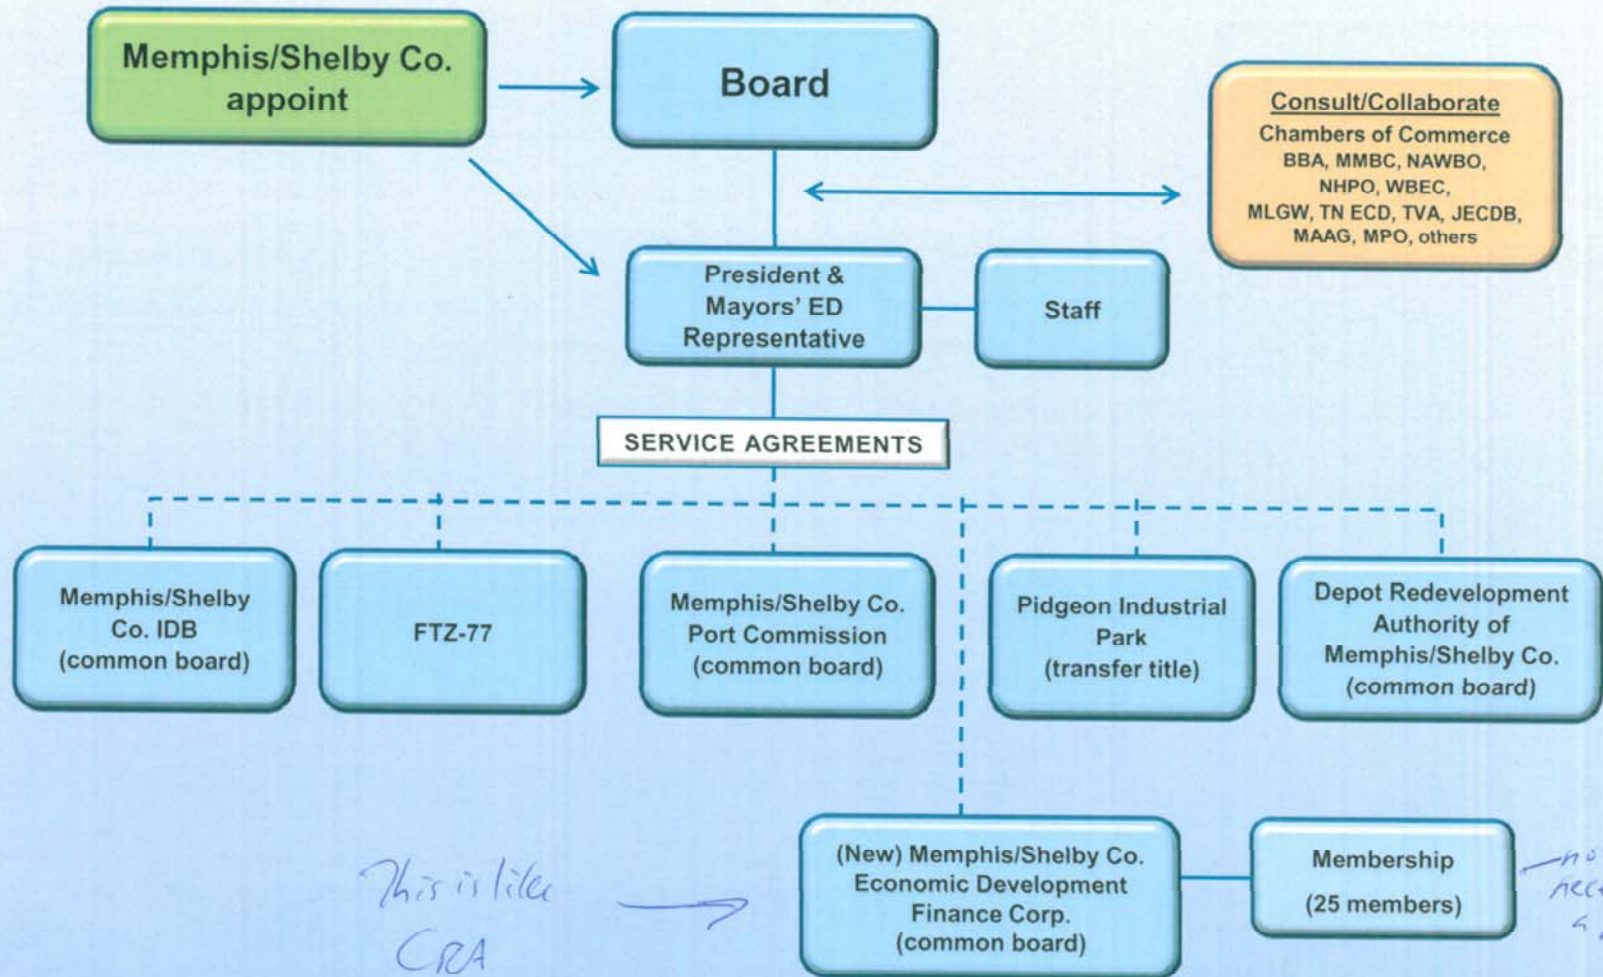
Memphis/Shelby Co. appoint

Board

Consult/Collaborate
Chambers of Commerce
BBA, MMBC, NAWBO, NHPO, WBEC, MLGW, TN ECD, TVA, JECDB, MAAG, MPO, others

President & Mayors' ED Representative

Staff

SERVICE AGREEMENTS

Memphis/Shelby Co. IDB (common board)

FTZ-77

Memphis/Shelby Co. Port Commission (common board)

Pidgeon Industrial Park (transfer title)

Depot Redevelopment Authority of Memphis/Shelby Co. (common board)

This is like CRA

(New) Memphis/Shelby Co. Economic Development Finance Corp. (common board)

Membership
(25 members)

no nec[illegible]
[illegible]